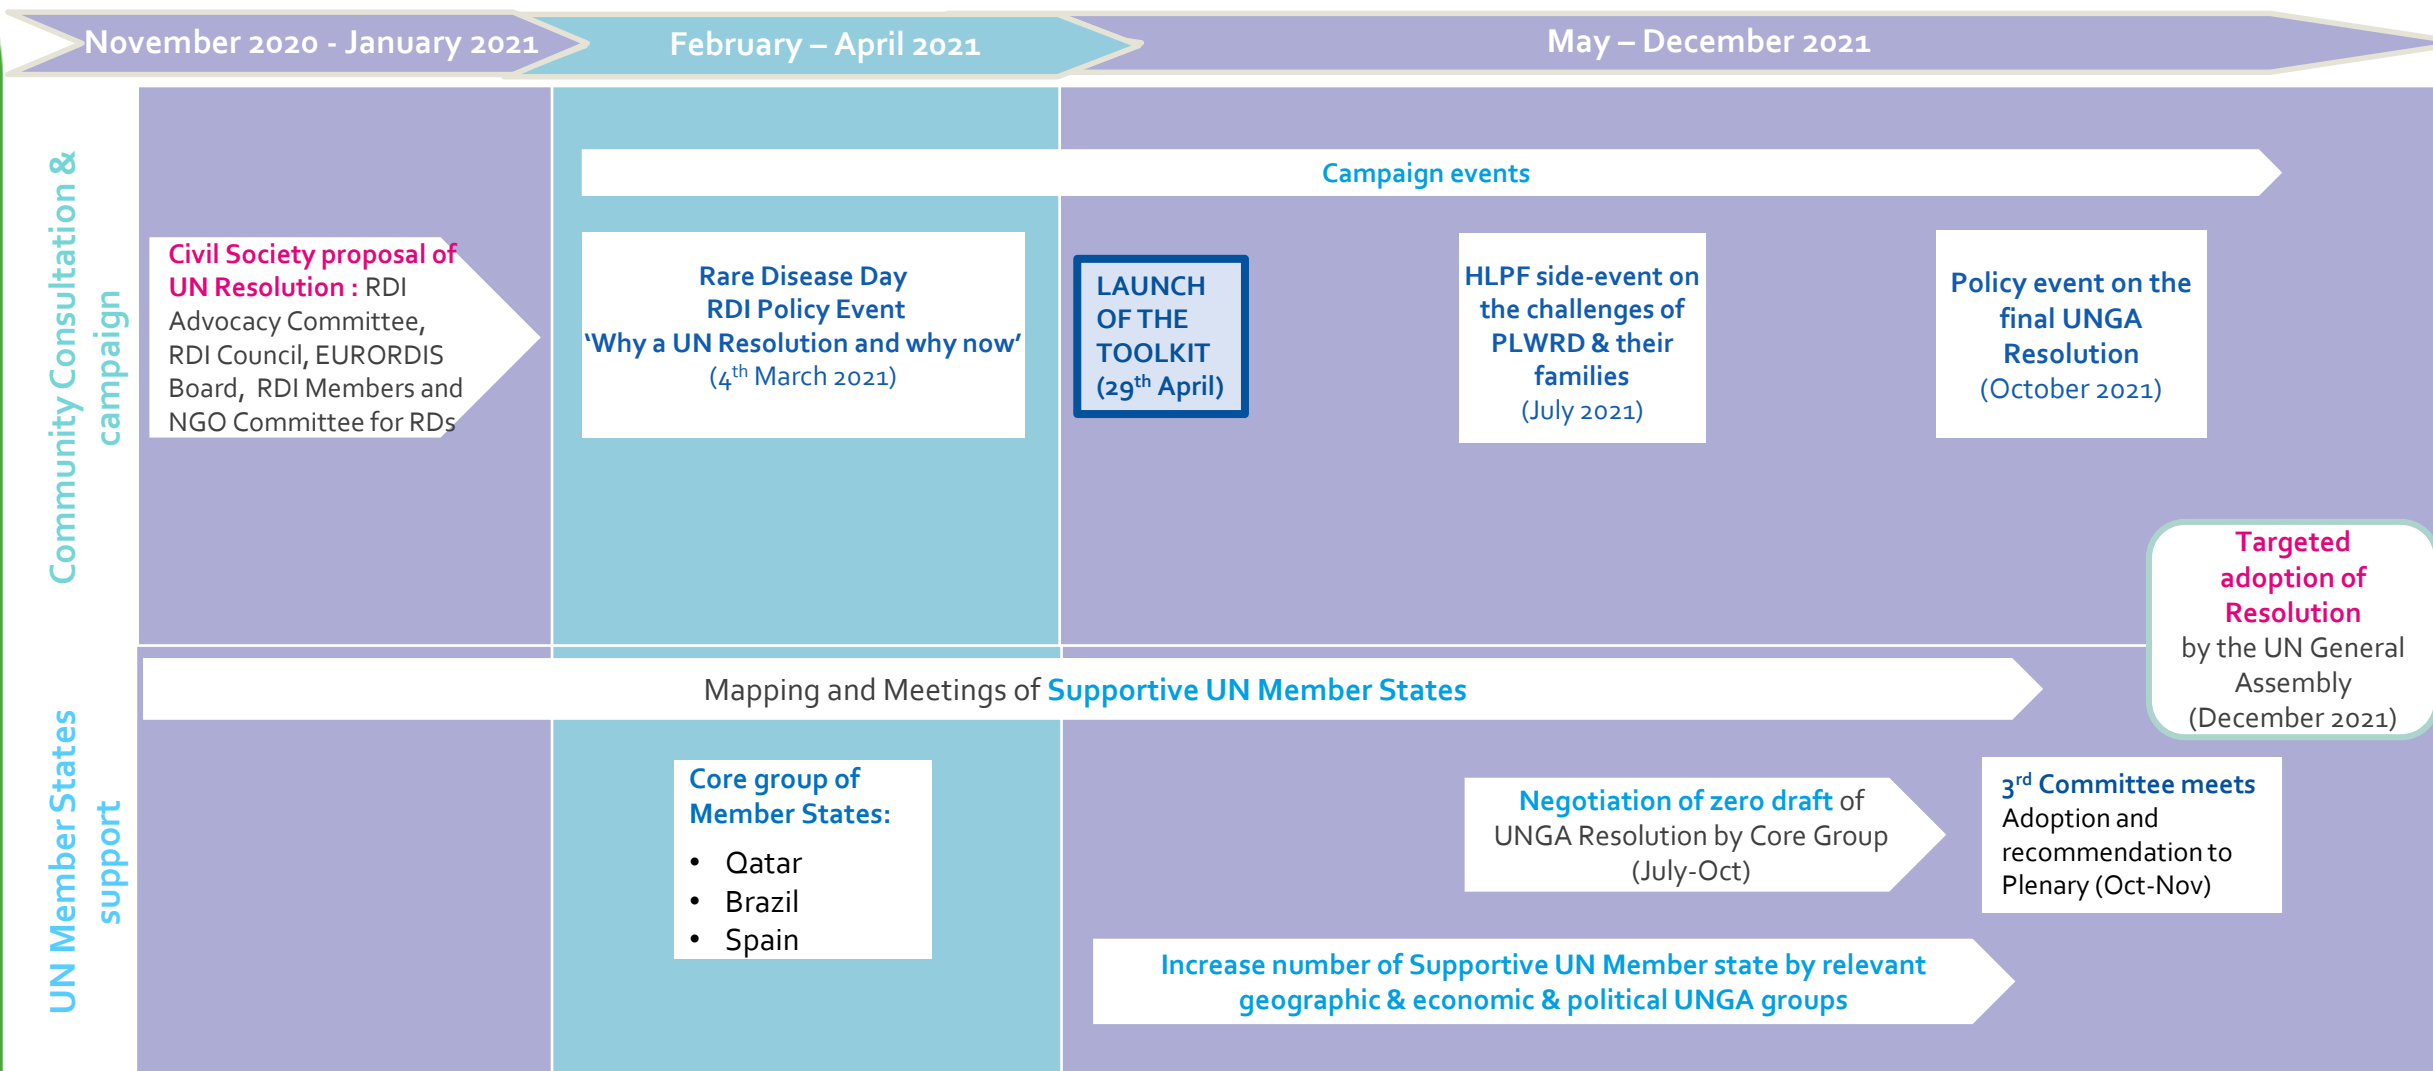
November 2020 - January 2021

February – April 2021

May – December 2021

Community Consultation & campaign

Campaign events

Civil Society proposal of UN Resolution : RDI Advocacy Committee, RDI Council, EURORDIS Board, RDI Members and NGO Committee for RDs

Rare Disease Day RDI Policy Event 'Why a UN Resolution and why now' ($4^{th}$ March 2021)

LAUNCH OF THE TOOLKIT ($29^{th}$ April)

HLPF side-event on the challenges of PLWRD & their families (July 2021)

Policy event on the final UNGA Resolution (October 2021)

Targeted adoption of Resolution by the UN General Assembly (December 2021)

UN Member States support

Mapping and Meetings of Supportive UN Member States

Core group of Member States:
- Qatar
- Brazil
- Spain

Negotiation of zero draft of UNGA Resolution by Core Group (July-Oct)

$3^{rd}$ Committee meets Adoption and recommendation to Plenary (Oct-Nov)

Increase number of Supportive UN Member state by relevant geographic & economic & political UNGA groups